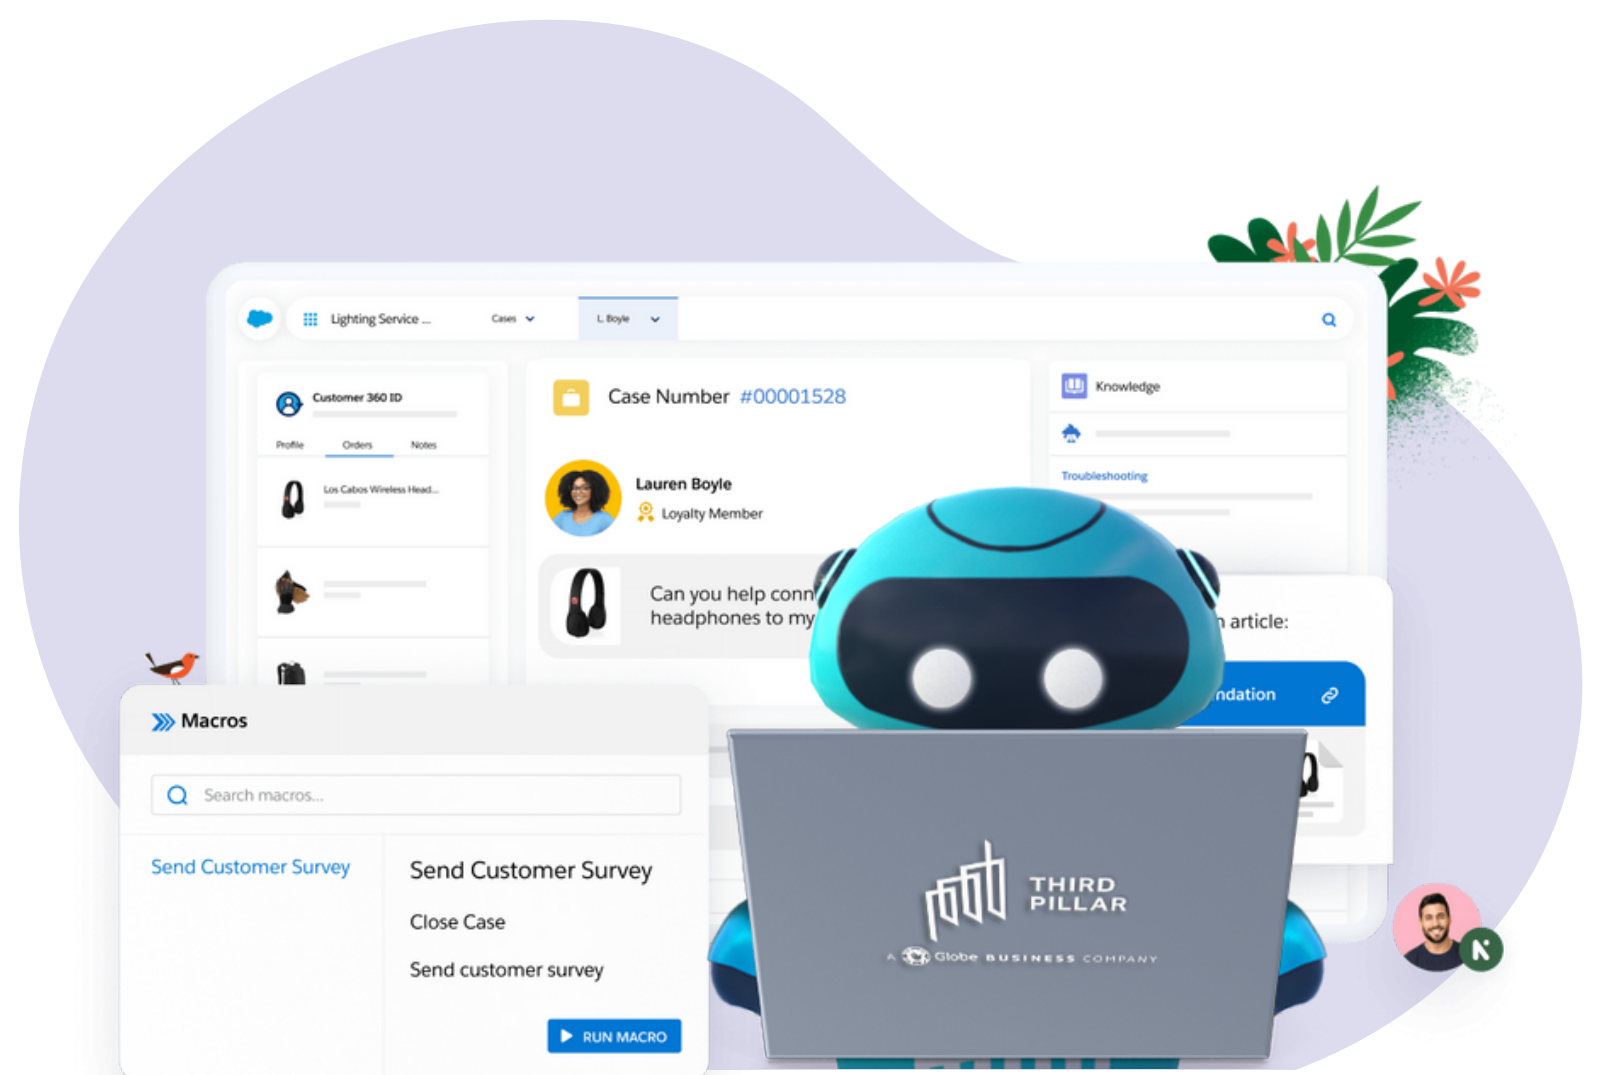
Lighting Service ...
Cases
L Boyle

Customer 360 ID
Profile
Orders
Notes
Los Cabos Wireless Head...

Case Number #00001528
Lauren Boyle
Loyalty Member
Can you help conn
headphones to my

Knowledge
Troubleshooting
article:
ndation

Macros
Search macros...
Send Customer Survey
Send Customer Survey
Close Case
Send customer survey
RUN MACRO

THIRD PILLAR
A Globe BUSINESS COMPANY